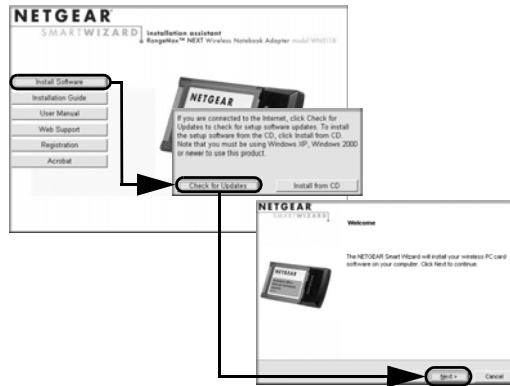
NETGEAR
SMARTWIZARD
installation assistant
RangeMax™ NEXT Wireless Notebook Adapter model WN511B

Install Software
Installation Guide
User Manual
Web Support
Registration
Acrobat

NETGEAR

If you are connected to the Internet, click Check for Updates to check for setup software updates. To install the setup software from the CD, click Install from CD. Note that you must be using Windows XP, Windows 2000 or newer to use this product.

Check for Updates
Install from CD

NETGEAR
SMARTWIZARD

Welcome

The NETGEAR Smart Wizard will install your wireless PC card software on your computer. Click Next to continue.

Next >
Cancel